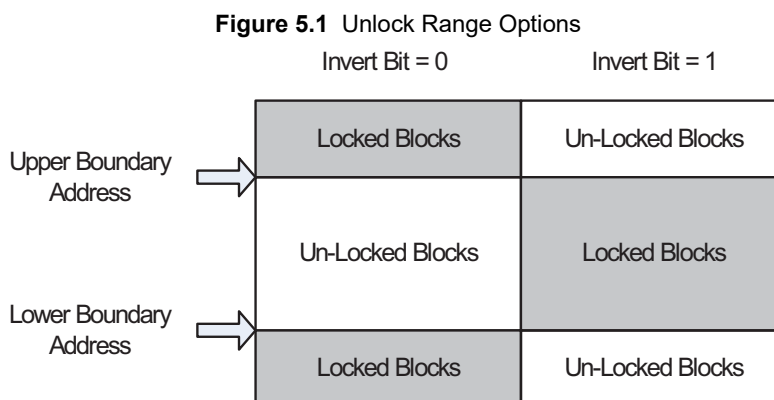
**Figure 5.1** Unlock Range Options

Invert Bit = 0

Invert Bit = 1

Upper Boundary Address

Lower Boundary Address

| Invert Bit = 0 | Invert Bit = 1 |
|---|---|
| Locked Blocks | Un-Locked Blocks |
| Un-Locked Blocks | Locked Blocks |
| Locked Blocks | Un-Locked Blocks |